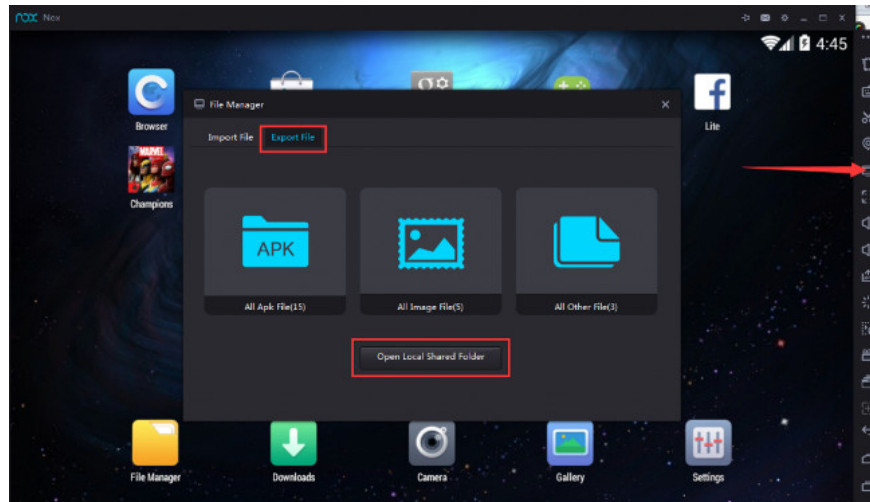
nox Nox

4:45

Browser

Champions

Lite

File Manager

Import File

Export File

APK

All Apk File(15)

All Image File(5)

All Other File(3)

Open Local Shared Folder

File Manager

Downloads

Camera

Gallery

Settings